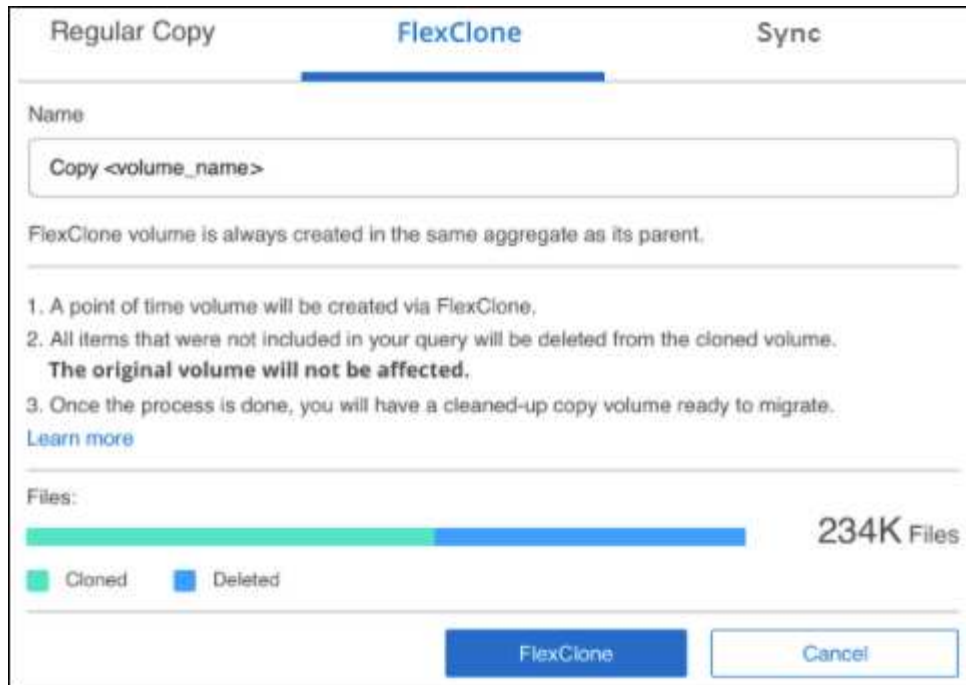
Regular Copy FlexClone Sync

Name

Copy <volume_name>

FlexClone volume is always created in the same aggregate as its parent.

1. A point of time volume will be created via FlexClone.
2. All items that were not included in your query will be deleted from the cloned volume. **The original volume will not be affected.**
3. Once the process is done, you will have a cleaned-up copy volume ready to migrate.
Learn more

Files:

234K Files

Cloned Deleted

FlexClone Cancel